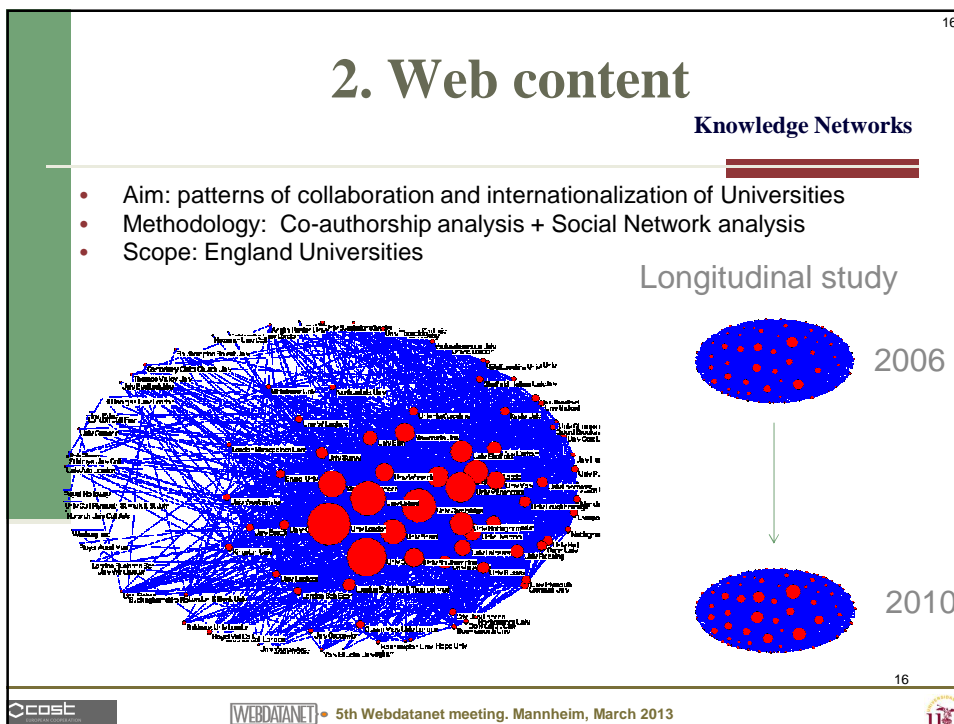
16

2. Web content

Knowledge Networks

- Aim: patterns of collaboration and internationalization of Universities
- Methodology: Co-authorship analysis + Social Network analysis
- Scope: England Universities

Longitudinal study

2006

2010

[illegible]

16

cost

WEBDATANET • 5th Webdatanet meeting. Mannheim, March 2013